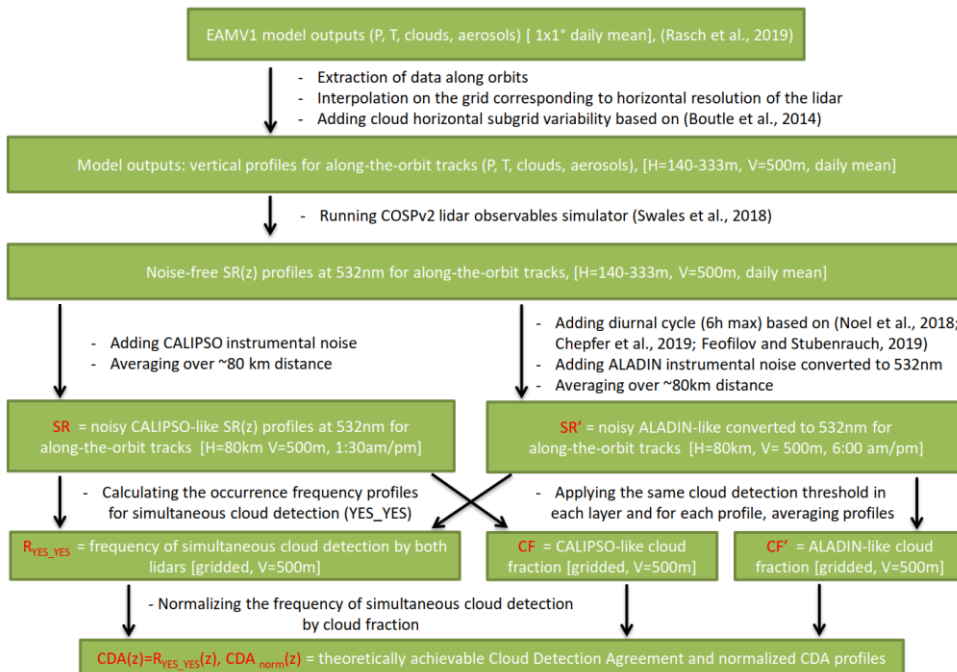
EAMV1 model outputs (P, T, clouds, aerosols) [ 1x1° daily mean], (Rasch et al., 2019)

- Extraction of data along orbits
- Interpolation on the grid corresponding to horizontal resolution of the lidar
- Adding cloud horizontal subgrid variability based on (Boutle et al., 2014)

Model outputs: vertical profiles for along-the-orbit tracks (P, T, clouds, aerosols), [H=140-333m, V=500m, daily mean]

- Running COSPv2 lidar observables simulator (Swales et al., 2018)

Noise-free SR(z) profiles at 532nm for along-the-orbit tracks, [H=140-333m, V=500m, daily mean]

- Adding CALIPSO instrumental noise
- Averaging over ~80 km distance

- Adding diurnal cycle (6h max) based on (Noel et al., 2018; Chepfer et al., 2019; Feofilov and Stubenrauch, 2019)
- Adding ALADIN instrumental noise converted to 532nm
- Averaging over ~80km distance

SR = noisy CALIPSO-like SR(z) profiles at 532nm for along-the-orbit tracks [H=80km V=500m, 1:30am/pm]

SR' = noisy ALADIN-like converted to 532nm for along-the-orbit tracks [H=80km, V= 500m, 6:00 am/pm]

- Calculating the occurrence frequency profiles for simultaneous cloud detection (YES_YES)

- Applying the same cloud detection threshold in each layer and for each profile, averaging profiles

$R_{YES\_YES}$ = frequency of simultaneous cloud detection by both lidars [gridded, V=500m]

CF = CALIPSO-like cloud fraction [gridded, V=500m]

CF' = ALADIN-like cloud fraction [gridded, V=500m]

- Normalizing the frequency of simultaneous cloud detection by cloud fraction

CDA(z)=$R_{YES\_YES}$(z), CDA $_{norm}$(z) = theoretically achievable Cloud Detection Agreement and normalized CDA profiles